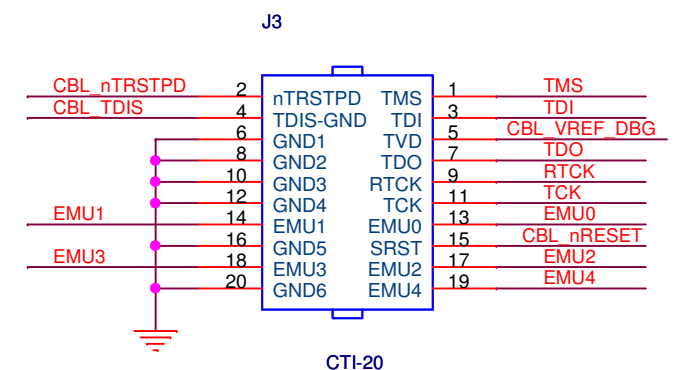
J3

CBL_nTRSTPD 2 nTRSTPD TMS 1 TMS
CBL_TDIS 4 TDIS-GND TDI 3 TDI
6 GND1 TVD 5 CBL_VREF_DBG
8 GND2 TDO 7 TDO
10 GND3 RTCK 9 RTCK
12 GND4 TCK 11 TCK
EMU1 14 EMU1 EMU0 13 EMU0
16 GND5 SRST 15 CBL_nRESET
EMU3 18 EMU3 EMU2 17 EMU2
20 GND6 EMU4 19 EMU4

CTI-20